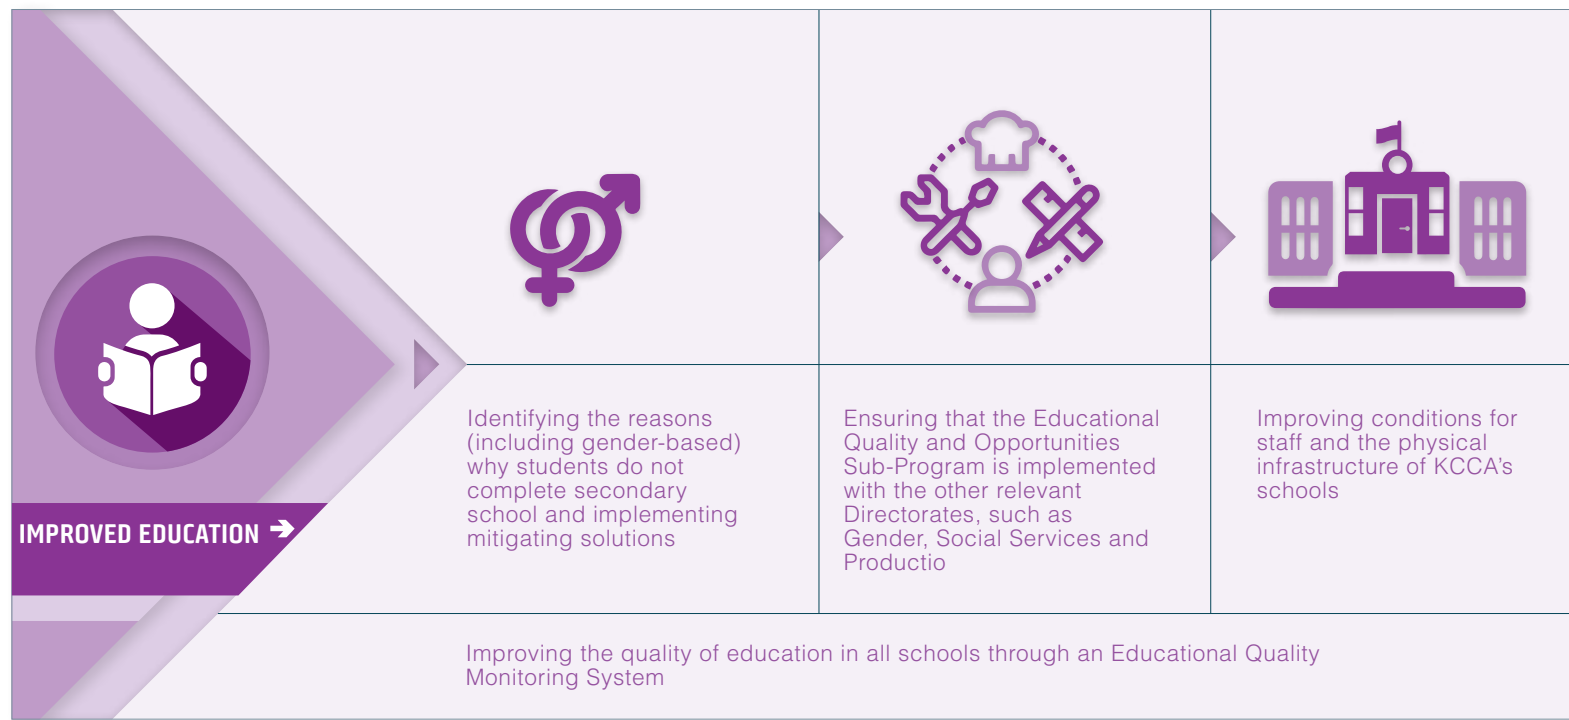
IMPROVED EDUCATION

Identifying the reasons (including gender-based) why students do not complete secondary school and implementing mitigating solutions

Ensuring that the Educational Quality and Opportunities Sub-Program is implemented with the other relevant Directorates, such as Gender, Social Services and Productio

Improving conditions for staff and the physical infrastructure of KCCA's schools

Improving the quality of education in all schools through an Educational Quality Monitoring System